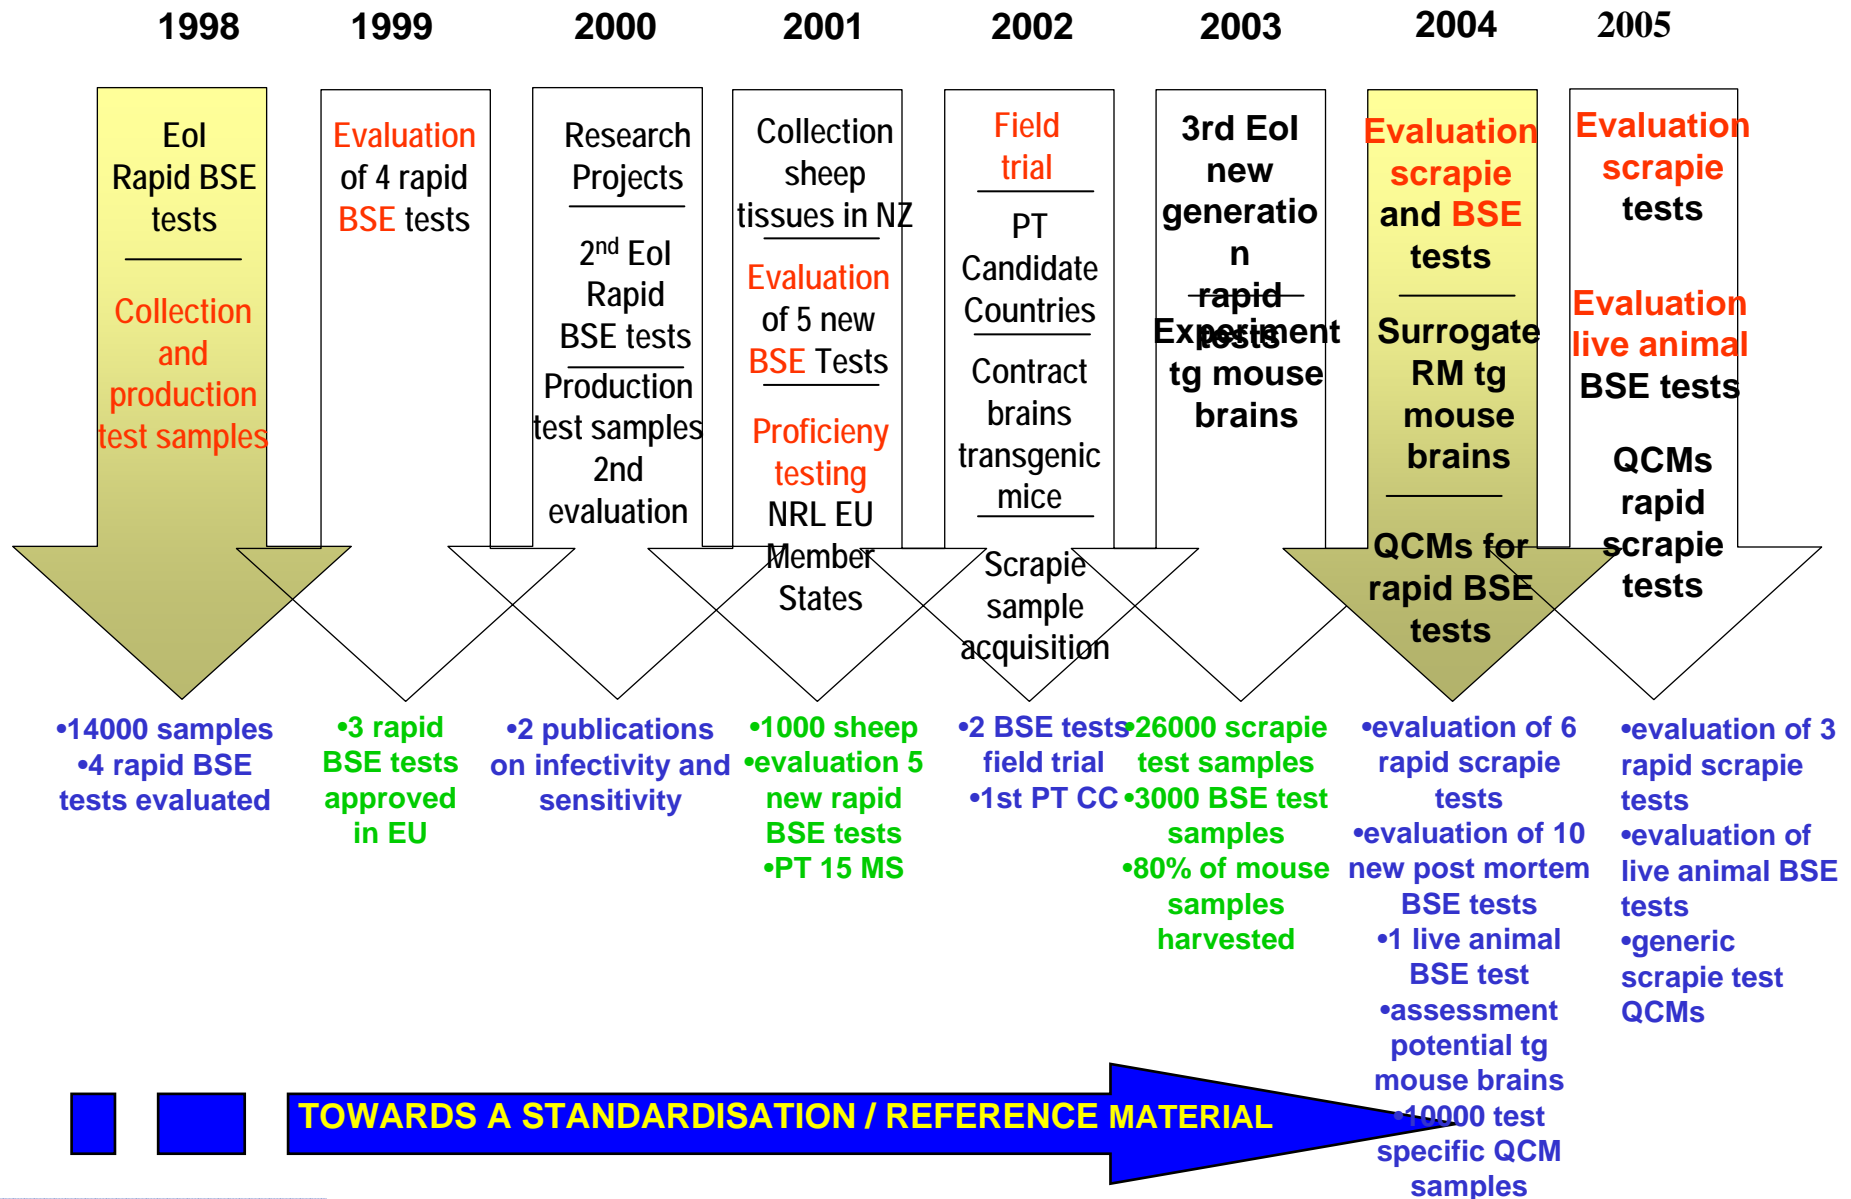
1998 1999 2000 2001 2002 2003 2004 2005

EoI Rapid BSE tests

Collection and production test samples

•14000 samples
•4 rapid BSE tests evaluated

Evaluation of 4 rapid BSE tests

•3 rapid BSE tests approved in EU

Research Projects

2nd EoI Rapid BSE tests

Production test samples 2nd evaluation

•2 publications on infectivity and sensitivity

Collection sheep tissues in NZ

Evaluation of 5 new BSE Tests

Proficieny testing NRL EU Member States

•1000 sheep
•evaluation 5 new rapid BSE tests
•PT 15 MS

Field trial

PT Candidate Countries

Contract brains transgenic mice

Scrapie sample acquisition

•2 BSE tests field trial
•1st PT CC

3rd EoI new generatio n rapid tests

Experiment tg mouse brains

•26000 scrapie test samples
•3000 BSE test samples
•80% of mouse samples harvested

Evaluation scrapie and BSE tests

Surrogate RM tg mouse brains

QCMs for rapid BSE tests

•evaluation of 6 rapid scrapie tests
•evaluation of 10 new post mortem BSE tests
•1 live animal BSE test
•assessment potential tg mouse brains
•10000 test specific QCM samples

Evaluation scrapie tests

Evaluation live animal BSE tests

QCMs rapid scrapie tests

•evaluation of 3 rapid scrapie tests
•evaluation of live animal BSE tests
•generic scrapie test QCMs

TOWARDS A STANDARDISATION / REFERENCE MATERIAL